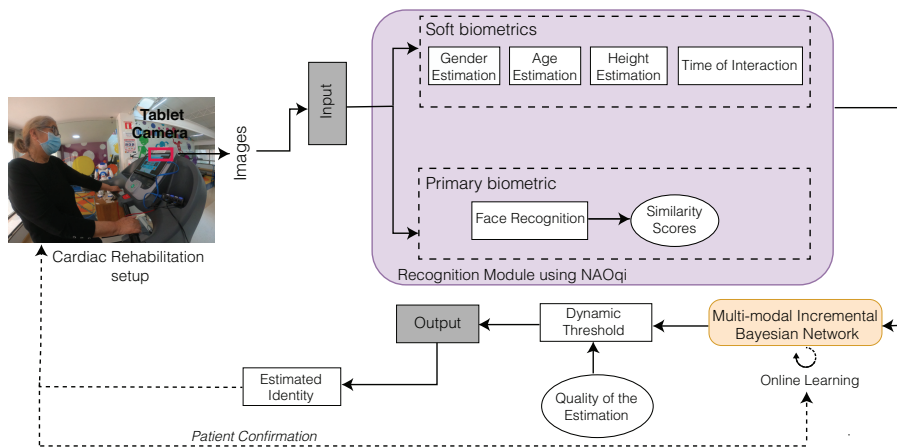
Tablet Camera

Images

Cardiac Rehabilitation setup

Input

Soft biometrics

Gender Estimation

Age Estimation

Height Estimation

Time of Interaction

Primary biometric

Face Recognition

Similarity Scores

Recognition Module using NAOqi

Output

Dynamic Threshold

Multi-modal Incremental Bayesian Network

Online Learning

Estimated Identity

Quality of the Estimation

Patient Confirmation